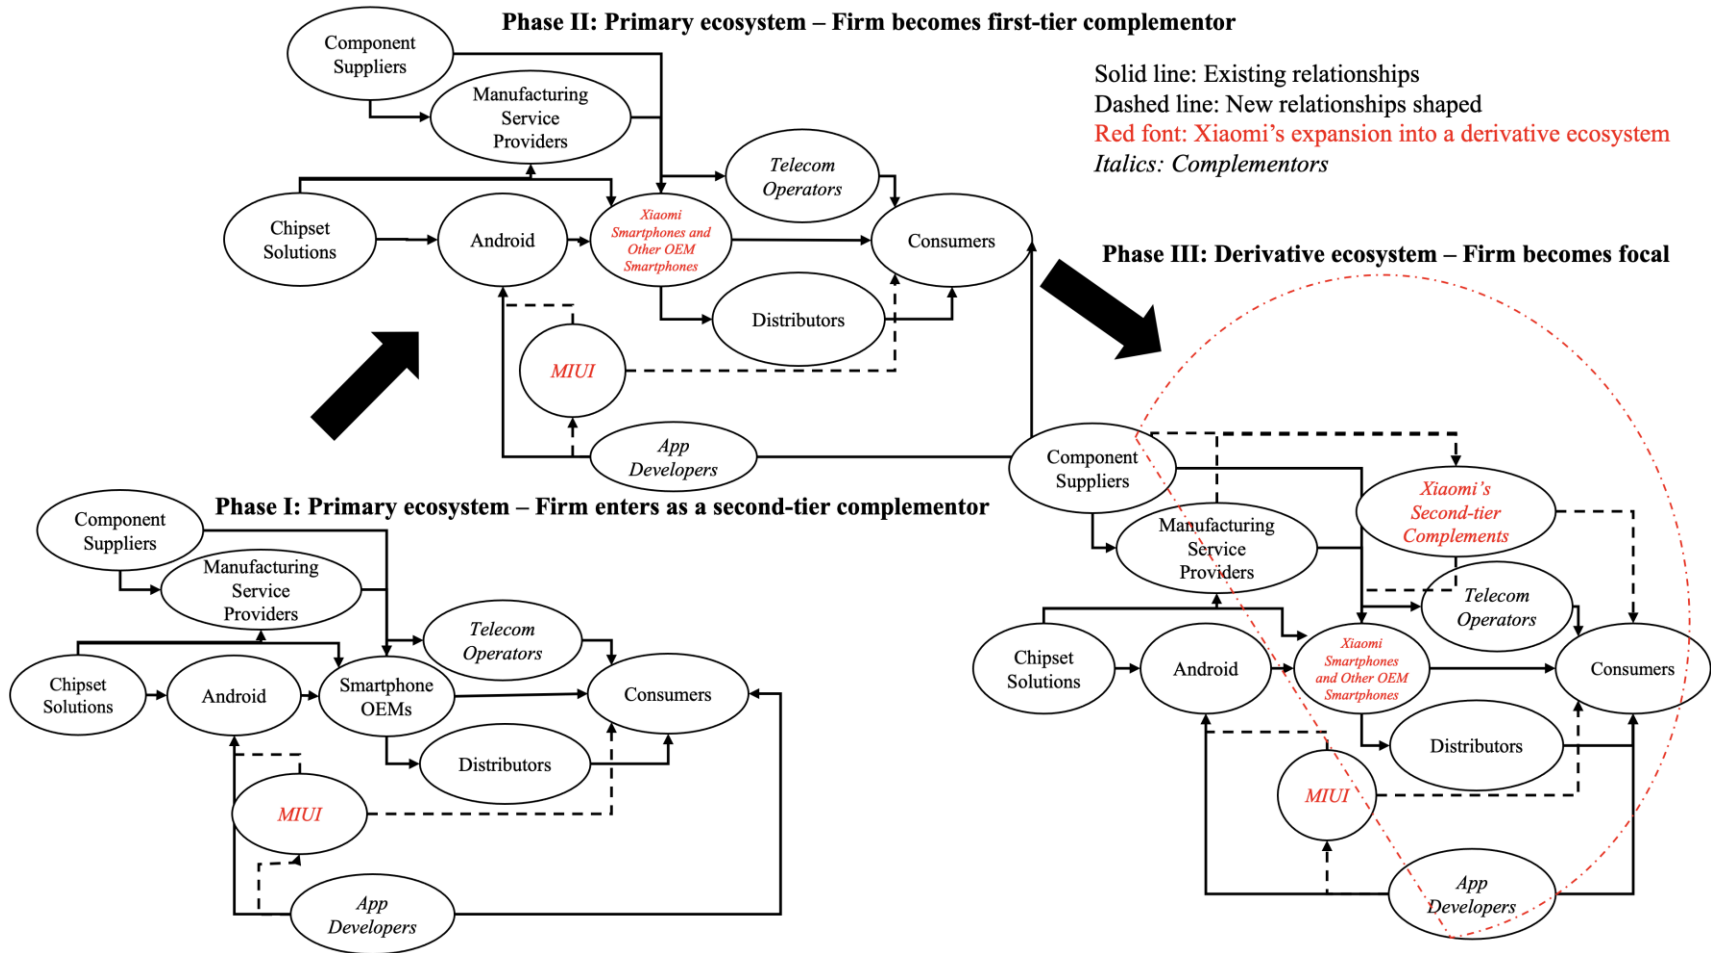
Phase II: Primary ecosystem – Firm becomes first-tier complementor

Component Suppliers

Manufacturing Service Providers

Telecom Operators

Chipset Solutions

Android

Xiaomi Smartphones and Other OEM Smartphones

Consumers

Distributors

MIUI

App Developers

Solid line: Existing relationships
Dashed line: New relationships shaped
Red font: Xiaomi's expansion into a derivative ecosystem
Italics: Complementors

Phase III: Derivative ecosystem – Firm becomes focal

Component Suppliers

Manufacturing Service Providers

Xiaomi's Second-tier Complements

Telecom Operators

Chipset Solutions

Android

Xiaomi Smartphones and Other OEM Smartphones

Consumers

Distributors

MIUI

App Developers

Phase I: Primary ecosystem – Firm enters as a second-tier complementor

Component Suppliers

Manufacturing Service Providers

Telecom Operators

Chipset Solutions

Android

Smartphone OEMs

Consumers

Distributors

MIUI

App Developers